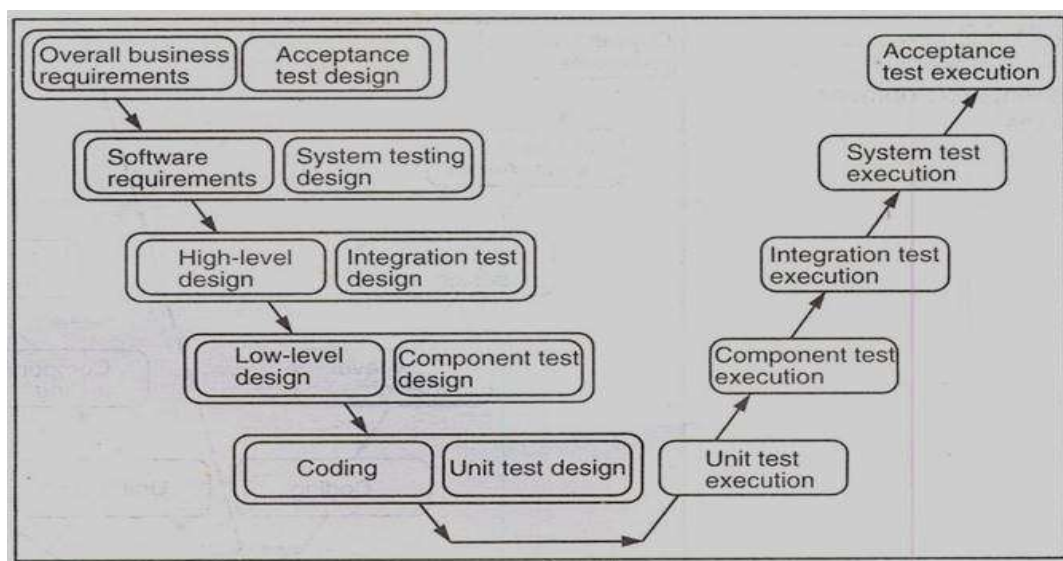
Overall business requirements

Acceptance test design

Software requirements

System testing design

High-level design

Integration test design

Low-level design

Component test design

Coding

Unit test design

Unit test execution

Component test execution

Integration test execution

System test execution

Acceptance test execution